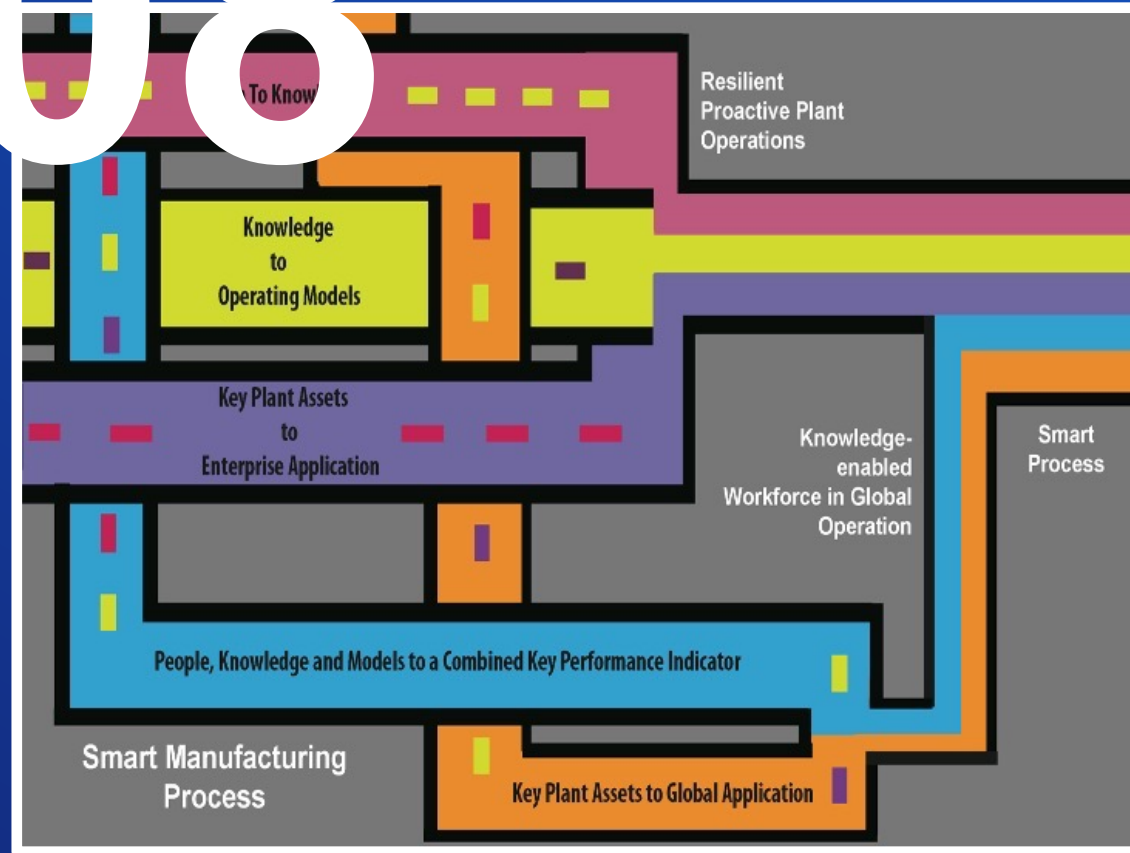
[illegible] To Know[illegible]

Resilient Proactive Plant Operations

Knowledge to Operating Models

Key Plant Assets to Enterprise Application

Knowledge-enabled Workforce in Global Operation

Smart Process

People, Knowledge and Models to a Combined Key Performance Indicator

Smart Manufacturing Process

Key Plant Assets to Global Application